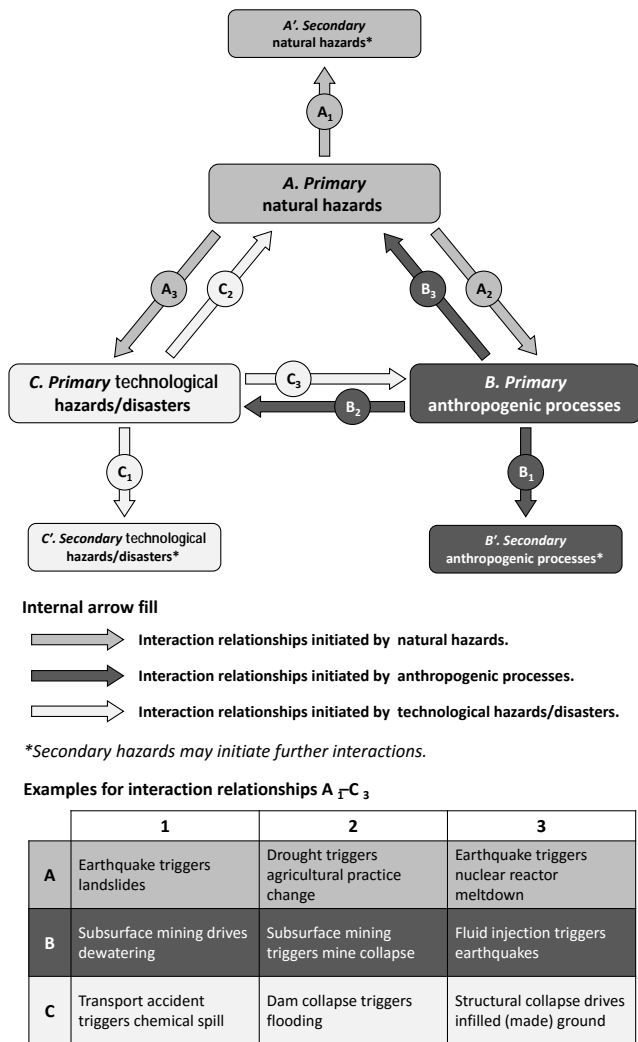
A′. Secondary natural hazards*

$A_1$

A. Primary natural hazards

$A_3$ $C_2$ $B_3$ $A_2$

C. Primary technological hazards/disasters

$C_3$

$B_2$

B. Primary anthropogenic processes

$C_1$

$B_1$

C′. Secondary technological hazards/disasters*

B′. Secondary anthropogenic processes*

Internal arrow fill

Interaction relationships initiated by natural hazards.

Interaction relationships initiated by anthropogenic processes.

Interaction relationships initiated by technological hazards/disasters.

*Secondary hazards may initiate further interactions.

Examples for interaction relationships $A_1$–$C_3$

| | 1 | 2 | 3 |
|---|---|---|---|
| A | Earthquake triggers landslides | Drought triggers agricultural practice change | Earthquake triggers nuclear reactor meltdown |
| B | Subsurface mining drives dewatering | Subsurface mining triggers mine collapse | Fluid injection triggers earthquakes |
| C | Transport accident triggers chemical spill | Dam collapse triggers flooding | Structural collapse drives infilled (made) ground |